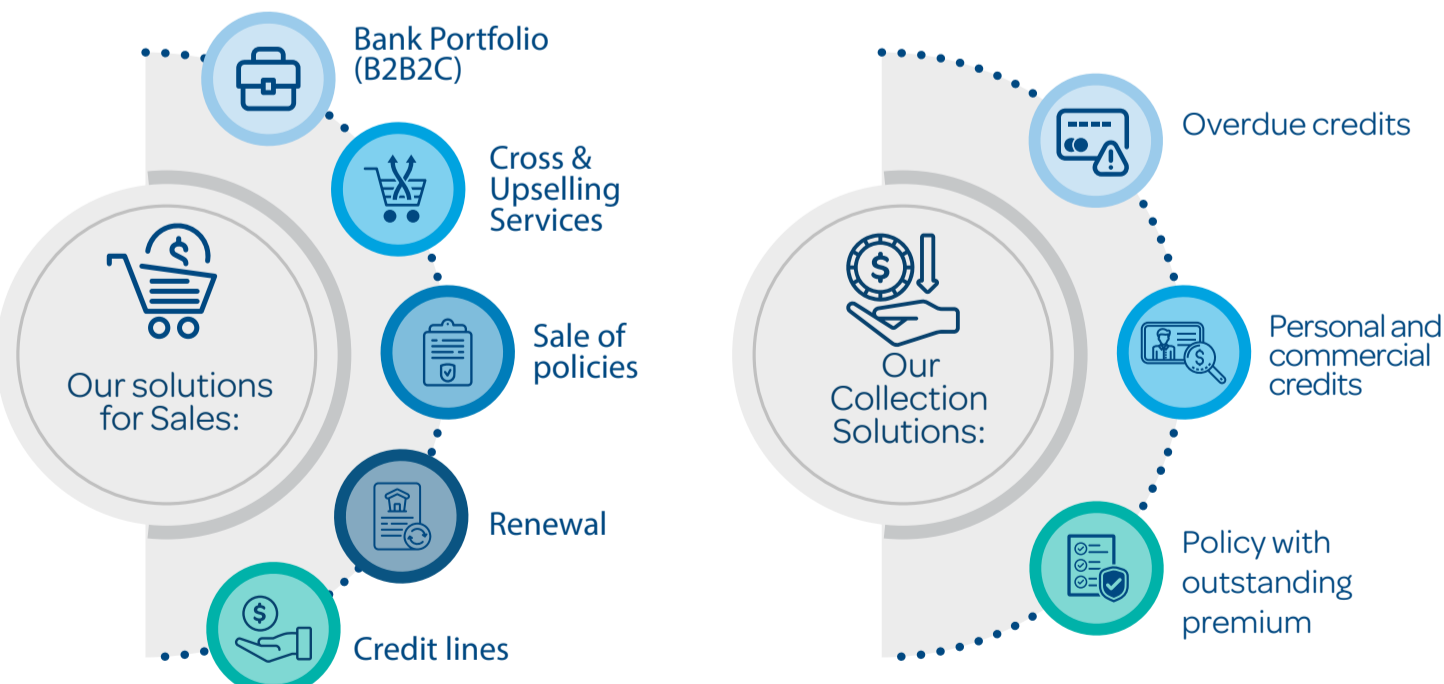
Our solutions for Sales:

Bank Portfolio (B2B2C)

Cross & Upselling Services

Sale of policies

Renewal

Credit lines

Our Collection Solutions:

Overdue credits

Personal and commercial credits

Policy with outstanding premium